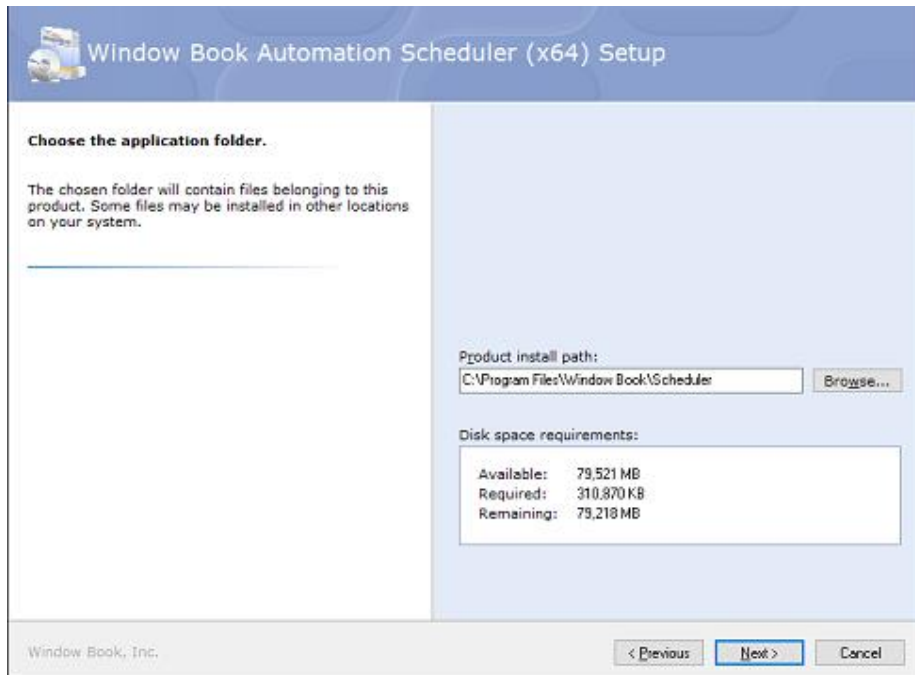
Window Book Automation Scheduler (x64) Setup

Choose the application folder.

The chosen folder will contain files belonging to this product. Some files may be installed in other locations on your system.

Product install path:

C:\Program Files\Window Book\Scheduler

Browse...

Disk space requirements:

| | |
|---|---|
| Available: | 79,521 MB |
| Required: | 310,870 KB |
| Remaining: | 79,218 MB |

Window Book, Inc.

< Previous

Next >

Cancel